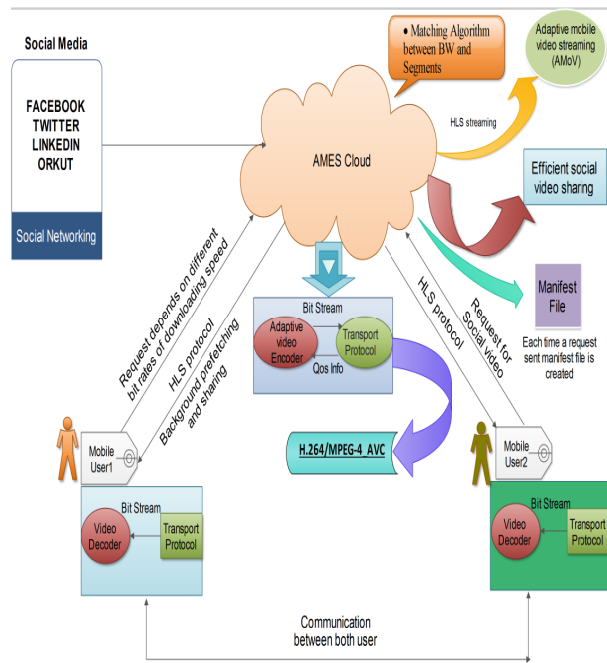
Social Media

FACEBOOK
TWITTER
LINKEDIN
ORKUT

Social Networking

• Matching Algorithm between BW and Segments

Adaptive mobile video streaming (AMoV)

HLS streaming

AMES Cloud

Efficient social video sharing

Manifest File

Each time a request sent manifest file is created

Request depends on different bit rates of downloading speed

HLS protocol

Background prefetching and sharing

Bit Stream

Adaptive video Encoder

Transport Protocol

Qos Info

HLS protocol

Request for Social video

H.264/MPEG-4 AVC

Mobile User1

Bit Stream

Video Decoder

Transport Protocol

Mobile User2

Bit Stream

Video Decoder

Transport Protocol

Communication between both user